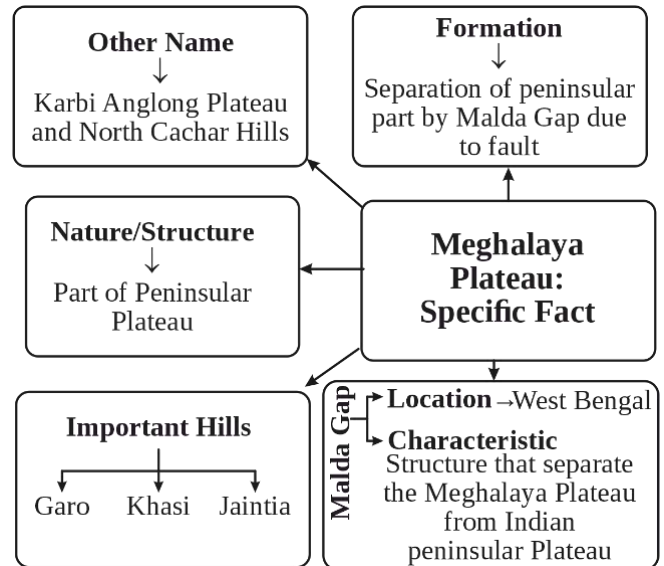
Other Name
↓
Karbi Anglong Plateau and North Cachar Hills

Formation
↓
Separation of peninsular part by Malda Gap due to fault

Nature/Structure
↓
Part of Peninsular Plateau

Meghalaya Plateau: Specific Fact

Important Hills

Garo Khasi Jaintia

Malda Gap

Location →West Bengal

Characteristic
Structure that separate the Meghalaya Plateau from Indian peninsular Plateau